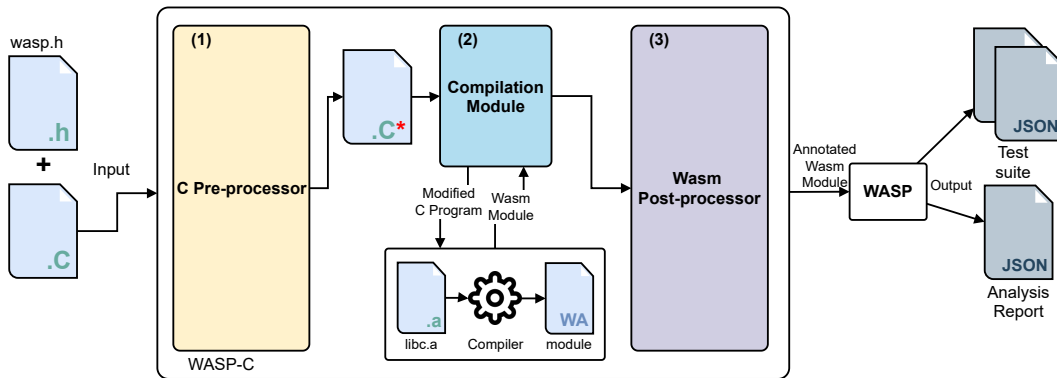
wasp.h

.h

+

.C

Input

(1)

C Pre-processor

WASP-C

.C*

(2)

Compilation Module

Modified C Program

Wasm Module

.a

libc.a

Compiler

WA

module

(3)

Wasm Post-processor

Annotated Wasm Module

WASP

Output

JSON

Test suite

JSON

Analysis Report